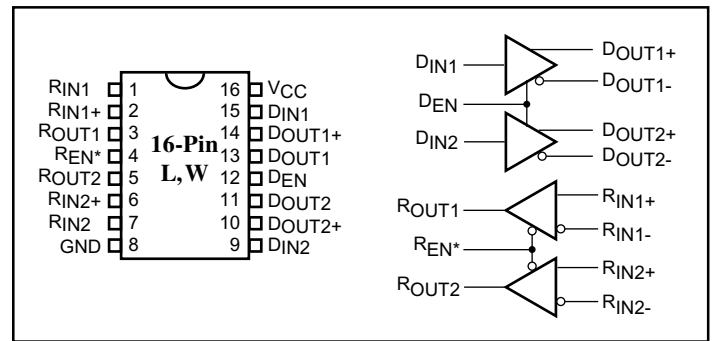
$R_{IN1}$ 1
$R_{IN1+}$ 2
$R_{OUT1}$ 3
$R_{EN*}$ 4
$R_{OUT2}$ 5
$R_{IN2+}$ 6
$R_{IN2}$ 7
GND 8

16-Pin
L, W

16 $V_{CC}$
15 $D_{IN1}$
14 $D_{OUT1+}$
13 $D_{OUT1}$
12 $D_{EN}$
11 $D_{OUT2}$
10 $D_{OUT2+}$
9 $D_{IN2}$

$D_{IN1}$
$D_{OUT1+}$
$D_{OUT1-}$
$D_{EN}$
$D_{IN2}$
$D_{OUT2+}$
$D_{OUT2-}$

$R_{OUT1}$
$R_{IN1+}$
$R_{IN1-}$
$R_{EN*}$
$R_{IN2+}$
$R_{OUT2}$
$R_{IN2-}$